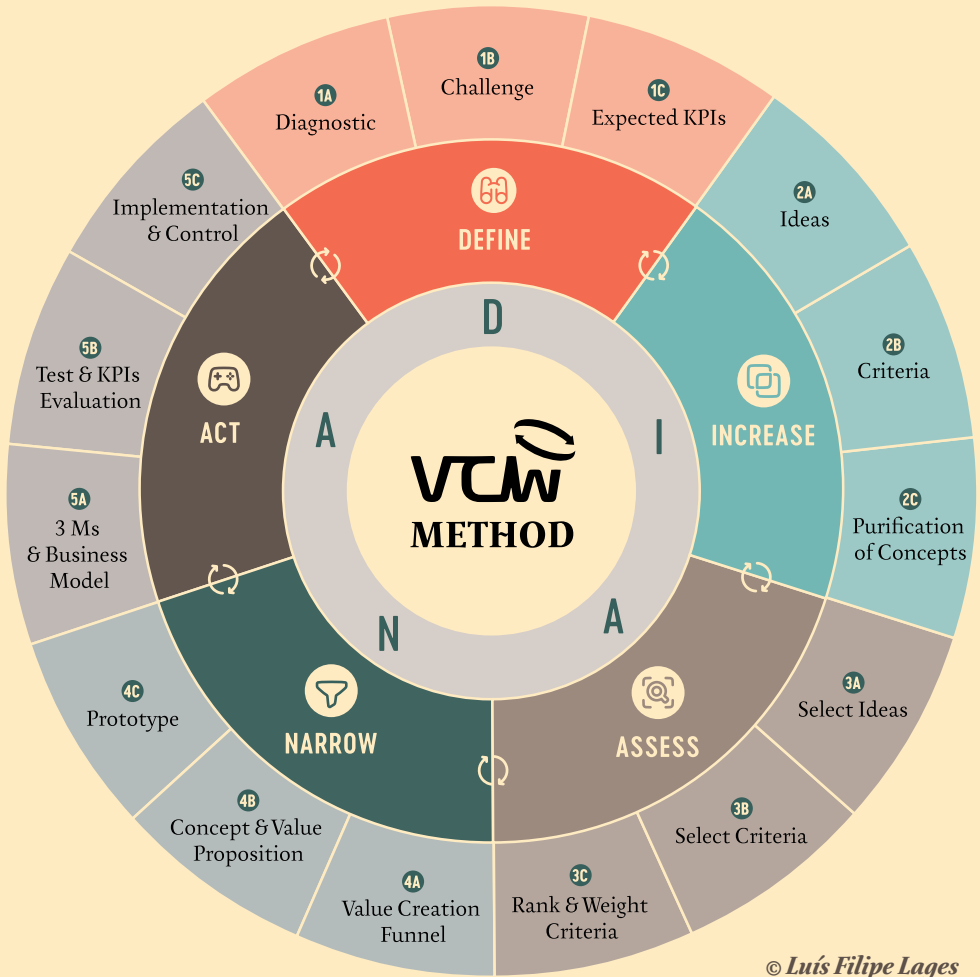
1A
Diagnostic

1B
Challenge

1C
Expected KPIs

DEFINE

2A
Ideas

2B
Criteria

2C
Purification of Concepts

INCREASE

3A
Select Ideas

3B
Select Criteria

3C
Rank & Weight Criteria

ASSESS

4A
Value Creation Funnel

4B
Concept & Value Proposition

4C
Prototype

NARROW

5A
3 Ms & Business Model

5B
Test & KPIs Evaluation

5C
Implementation & Control

ACT

D
I
A
N
A

VCW
METHOD

© Luís Filipe Lages